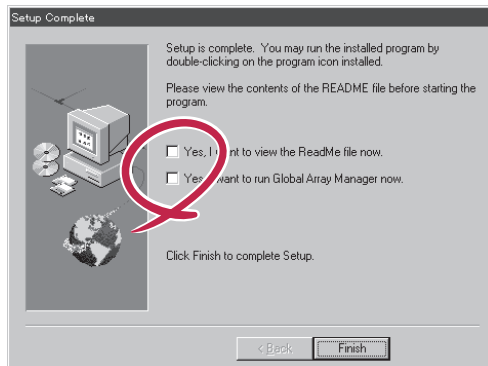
Setup Complete

Setup is complete. You may run the installed program by double-clicking on the program icon installed.

Please view the contents of the README file before starting the program.

Yes, I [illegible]nt to view the ReadMe file now.

Yes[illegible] want to run Global Array Manager now.

Click Finish to complete Setup.

< Back

Finish